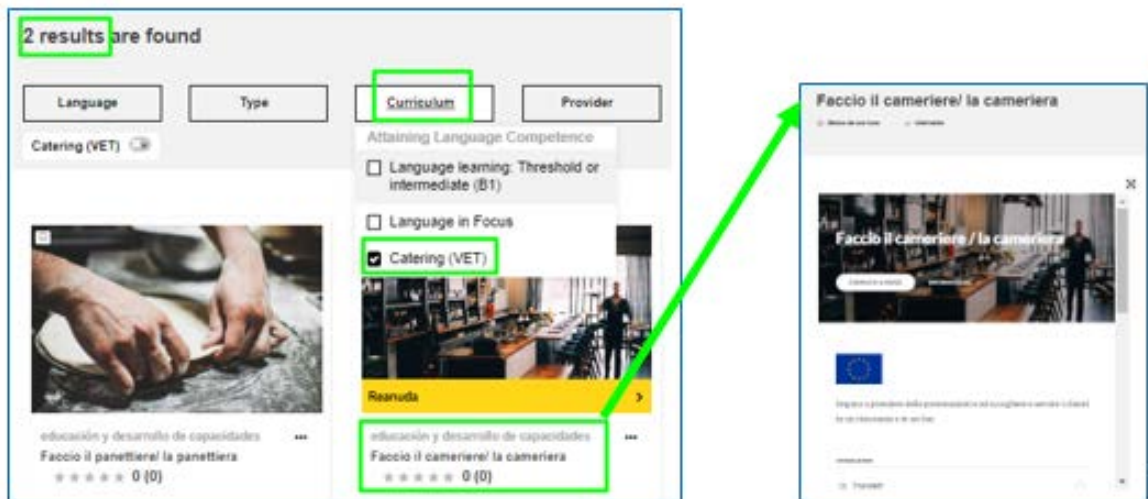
2 results are found

Language

Type

Curriculum

Provider

Catering (VET)

Attaining Language Competence

Language learning: Threshold or intermediate (B1)

Language in Focus

Catering (VET)

Reanuda

educación y desarrollo de capacidades

Faccio il panettiere/ la panettiera

0 (0)

educación y desarrollo de capacidades

Faccio il cameriere/ la cameriera

0 (0)

Faccio il cameriere/ la cameriera

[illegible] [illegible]

Faccio il cameriere / la cameriera

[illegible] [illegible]

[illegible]

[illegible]

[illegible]